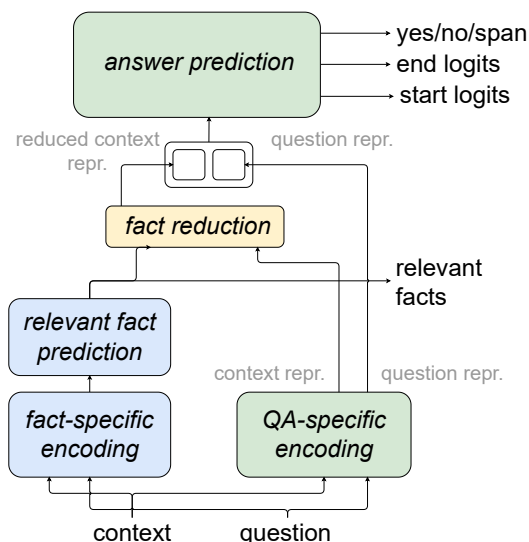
answer prediction

yes/no/span

end logits

start logits

reduced context repr.

question repr.

fact reduction

relevant facts

relevant fact prediction

context repr.

question repr.

fact-specific encoding

QA-specific encoding

context

question